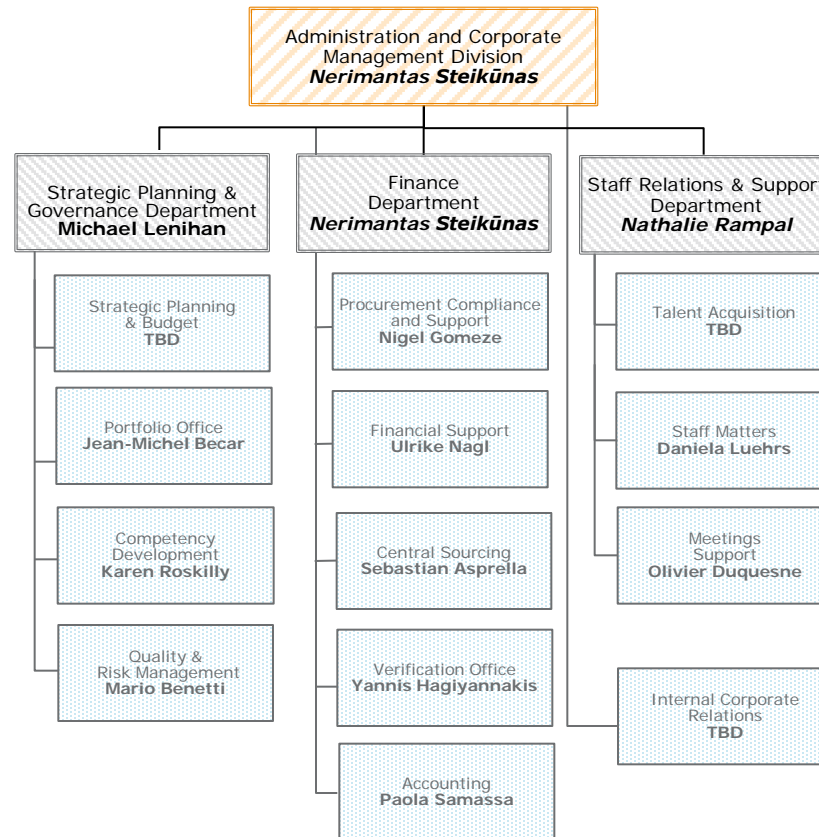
Administration and Corporate Management Division
Nerimantas Steikūnas

Strategic Planning & Governance Department
Michael Lenihan

Strategic Planning & Budget
TBD

Portfolio Office
Jean-Michel Becar

Competency Development
Karen Roskilly

Quality & Risk Management
Mario Benetti

Finance Department
Nerimantas Steikūnas

Procurement Compliance and Support
Nigel Gomeze

Financial Support
Ulrike Nagl

Central Sourcing
Sebastian Asprella

Verification Office
Yannis Hagiyannakis

Accounting
Paola Samassa

Staff Relations & Support Department
Nathalie Rampal

Talent Acquisition
TBD

Staff Matters
Daniela Luehrs

Meetings Support
Olivier Duquesne

Internal Corporate Relations
TBD